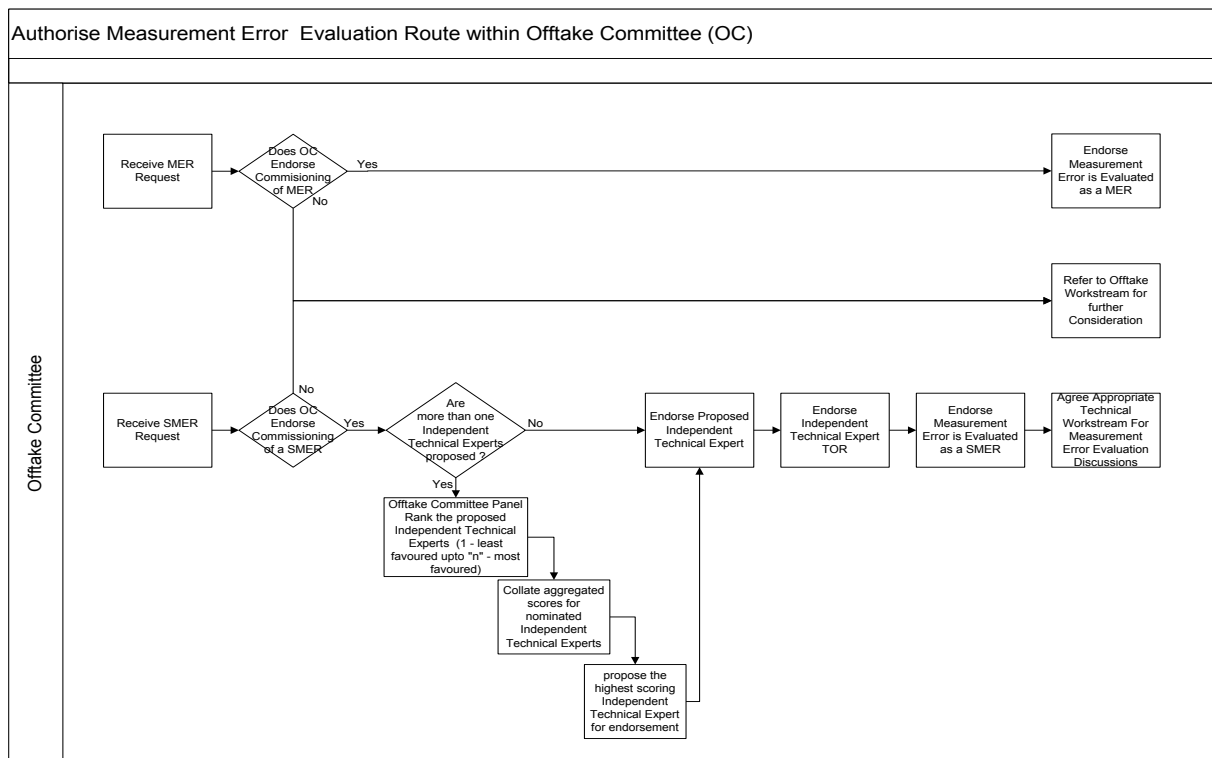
Authorise Measurement Error Evaluation Route within Offtake Committee (OC)

Offtake Committee

Receive MER Request

Does OC Endorse Commisioning of MER

Yes

No

Endorse Measurement Error is Evaluated as a MER

Refer to Offtake Workstream for further Consideration

No

Receive SMER Request

Does OC Endorse Commissioning of a SMER

Yes

Are more than one Independent Technical Experts proposed ?

No

Yes

Endorse Proposed Independent Technical Expert

Endorse Independent Technical Expert TOR

Endorse Measurement Error is Evaluated as a SMER

Agree Appropriate Technical Workstream For Measurement Error Evaluation Discussions

Offtake Committee Panel Rank the proposed Independent Technical Experts (1 - least favoured upto "n" - most favoured)

Collate aggregated scores for nominated Independent Technical Experts

propose the highest scoring Independent Technical Expert for endorsement